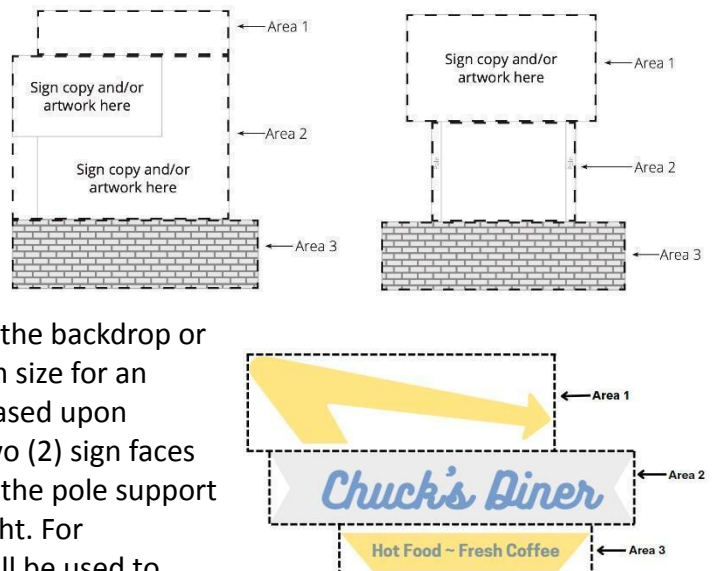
Area 1

Sign copy and/or artwork here

Area 2

Sign copy and/or artwork here

Area 3

Sign copy and/or artwork here

Area 1

Pole

Pole

Area 2

Area 3

the backdrop or
n size for an
ased upon
vo (2) sign faces
the pole support
ht. For
ll be used to

Area 1

Chuck's Diner

Area 2

Hot Food ~ Fresh Coffee

Area 3